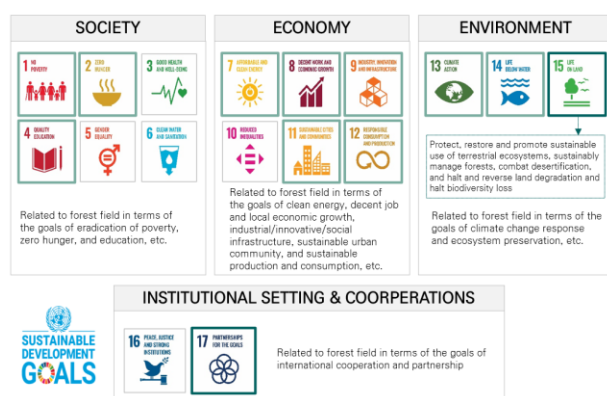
SOCIETY

1 NO POVERTY
2 ZERO HUNGER
3 GOOD HEALTH AND WELL-BEING
4 QUALITY EDUCATION
5 GENDER EQUALITY
6 CLEAN WATER AND SANITATION

Related to forest field in terms of the goals of eradication of poverty, zero hunger, and education, etc.

ECONOMY

7 AFFORDABLE AND CLEAN ENERGY
8 DECENT WORK AND ECONOMIC GROWTH
9 INDUSTRY, INNOVATION AND INFRASTRUCTURE
10 REDUCED INEQUALITIES
11 SUSTAINABLE CITIES AND COMMUNITIES
12 RESPONSIBLE CONSUMPTION AND PRODUCTION

Related to forest field in terms of the goals of clean energy, decent job and local economic growth, industrial/innovative/social infrastructure, sustainable urban community, and sustainable production and consumption, etc.

ENVIRONMENT

13 CLIMATE ACTION
14 LIFE BELOW WATER
15 LIFE ON LAND

Protect, restore and promote sustainable use of terrestrial ecosystems, sustainably manage forests, combat desertification, and halt and reverse land degradation and halt biodiversity loss

Related to forest field in terms of the goals of climate change response and ecosystem preservation, etc.

INSTITUTIONAL SETTING & COORPERATIONS

SUSTAINABLE DEVELOPMENT GOALS

16 PEACE, JUSTICE AND STRONG INSTITUTIONS
17 PARTNERSHIPS FOR THE GOALS

Related to forest field in terms of the goals of international cooperation and partnership